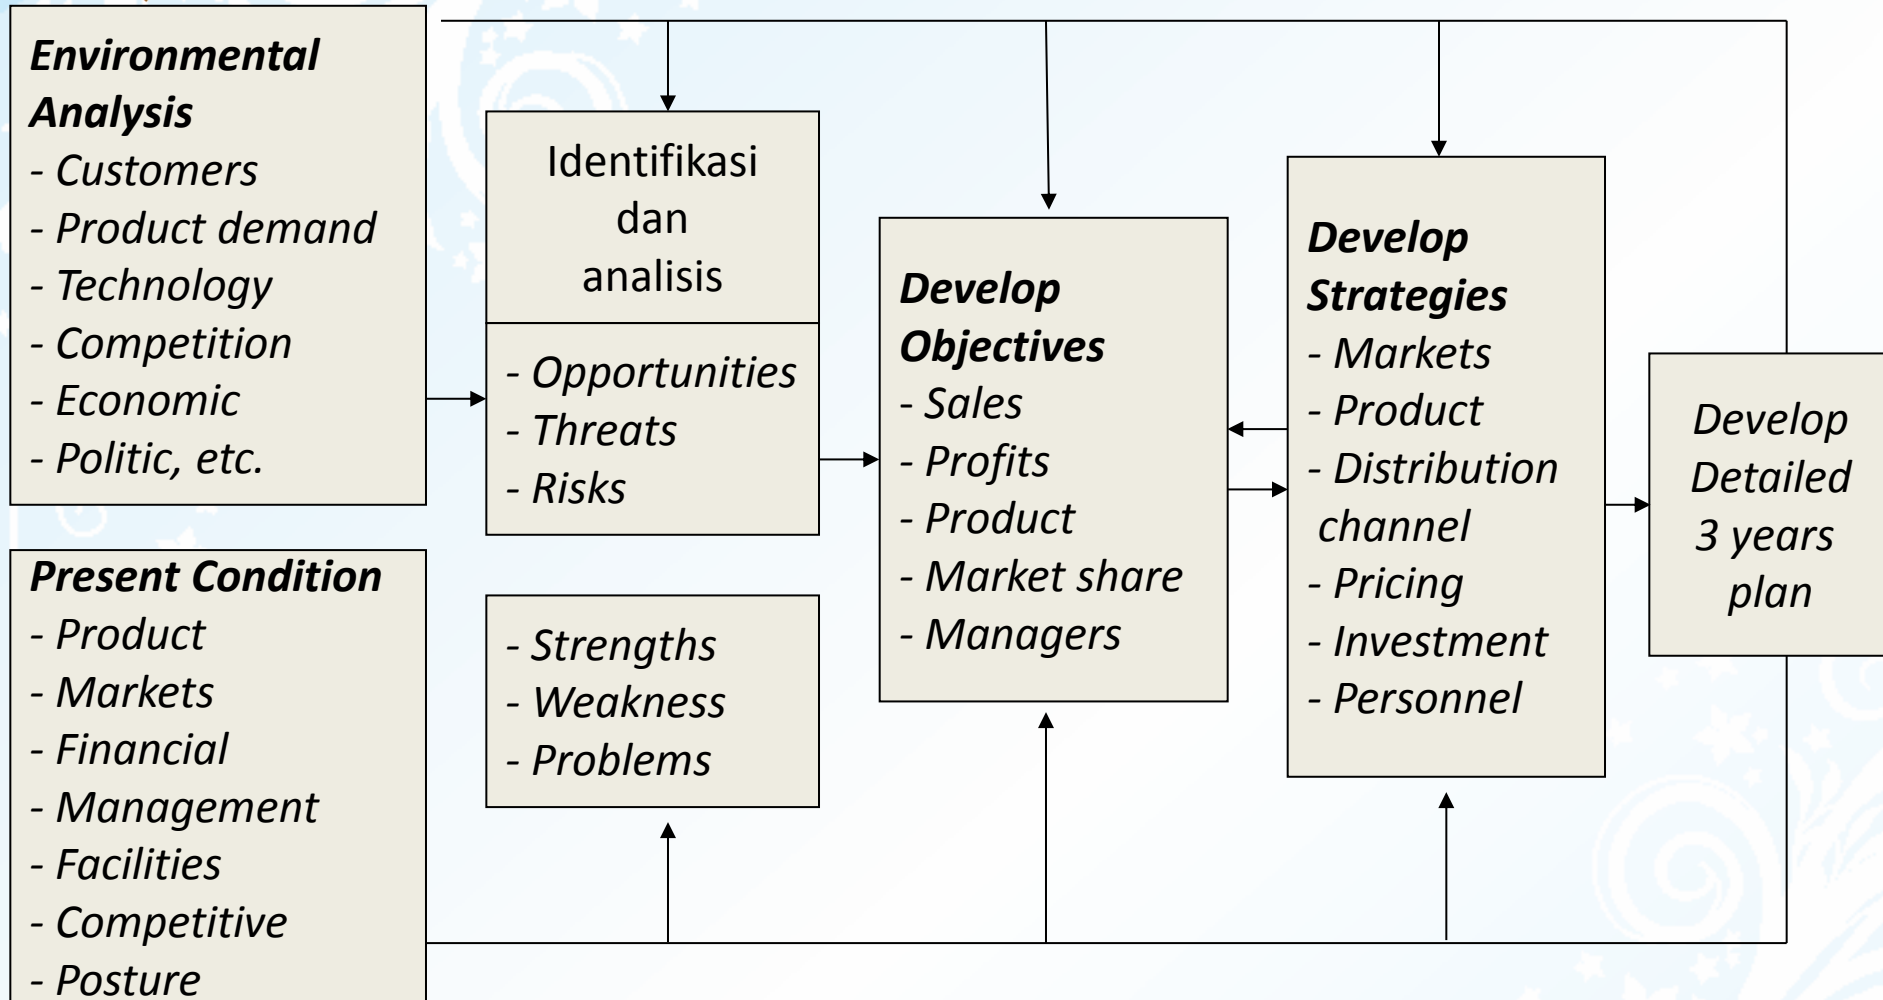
Environmental Analysis
- Customers
- Product demand
- Technology
- Competition
- Economic
- Politic, etc.

Present Condition
- Product
- Markets
- Financial
- Management
- Facilities
- Competitive
- Posture

Identifikasi dan analisis

- Opportunities
- Threats
- Risks

- Strengths
- Weakness
- Problems

Develop Objectives
- Sales
- Profits
- Product
- Market share
- Managers

Develop Strategies
- Markets
- Product
- Distribution channel
- Pricing
- Investment
- Personnel

Develop Detailed 3 years plan